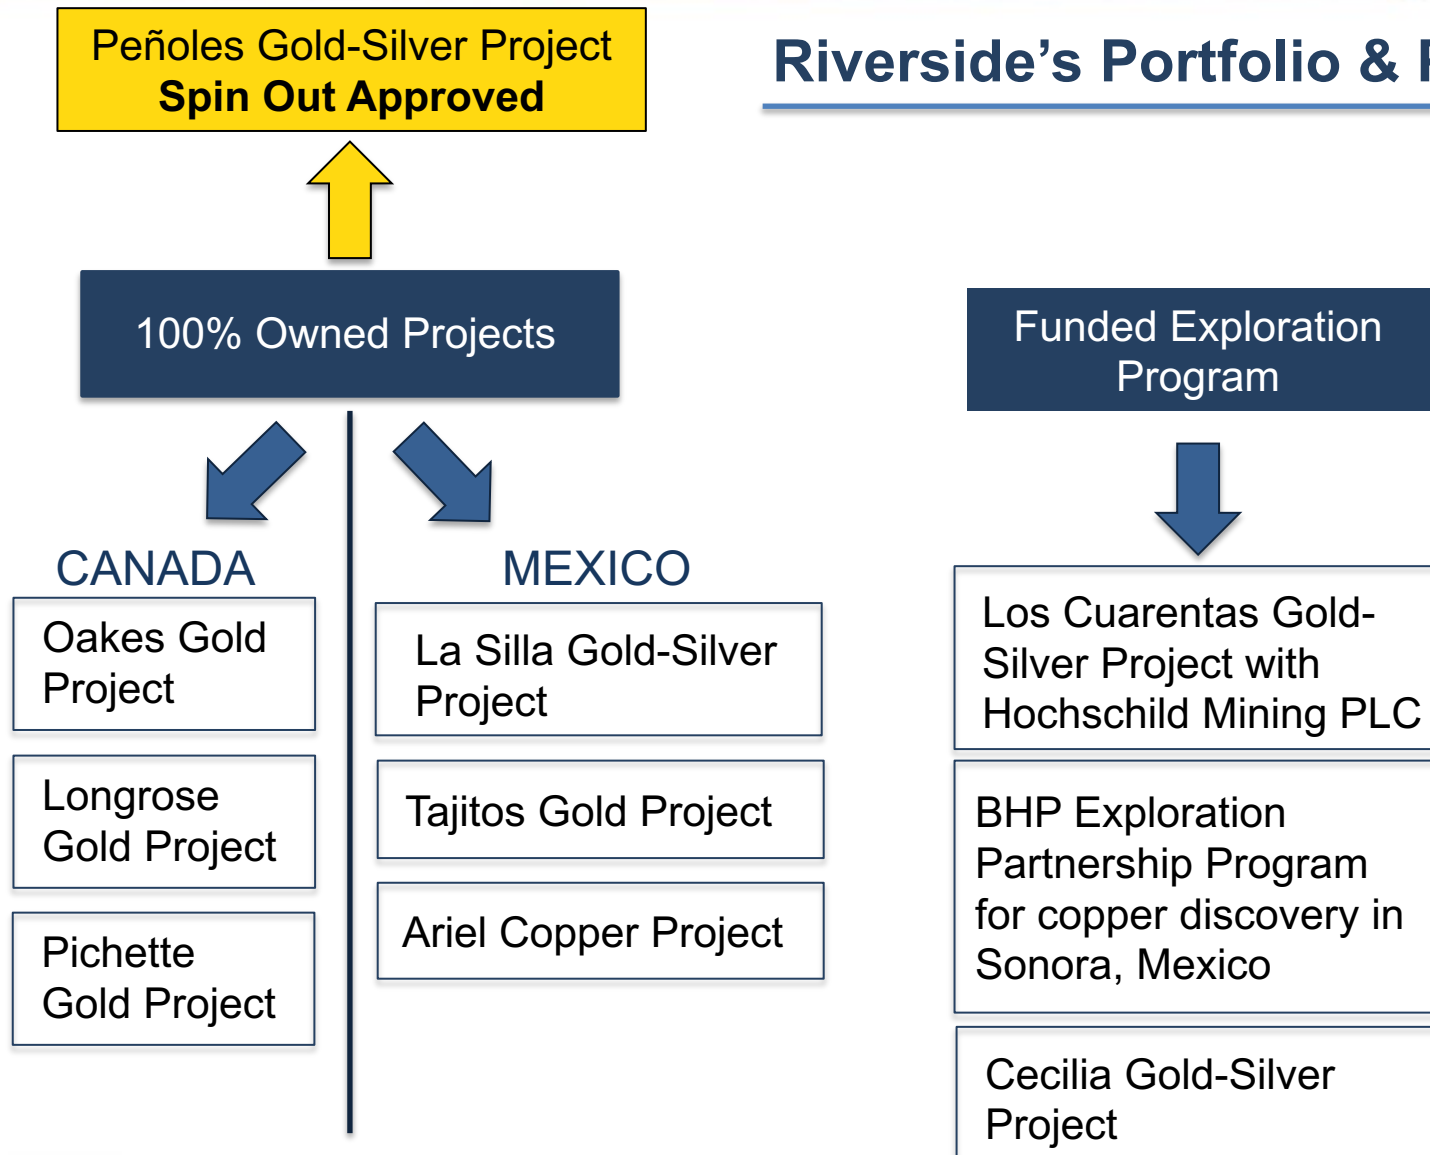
Peñoles Gold-Silver Project
**Spin Out Approved**

Riverside's Portfolio & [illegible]

100% Owned Projects

Funded Exploration Program

CANADA

Oakes Gold Project

Longrose Gold Project

Pichette Gold Project

MEXICO

La Silla Gold-Silver Project

Tajitos Gold Project

Ariel Copper Project

Los Cuarentas Gold-Silver Project with Hochschild Mining PLC

BHP Exploration Partnership Program for copper discovery in Sonora, Mexico

Cecilia Gold-Silver Project